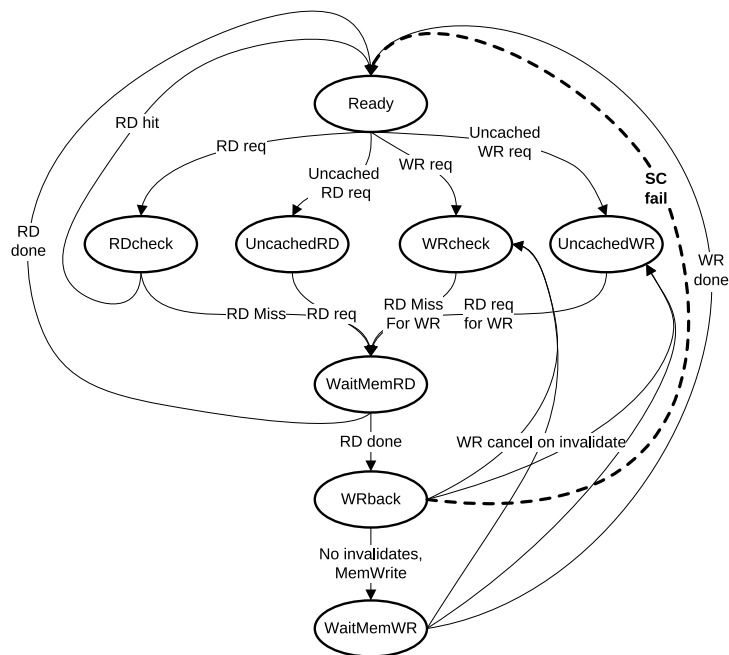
Ready

RD hit

RD req

Uncached RD req

WR req

Uncached WR req

SC fail

RD done

RDcheck

UncachedRD

WRcheck

UncachedWR

WR done

RD Miss

RD req

RD Miss For WR

RD req for WR

WaitMemRD

RD done

WR cancel on invalidate

WRback

No invalidates, MemWrite

WaitMemWR